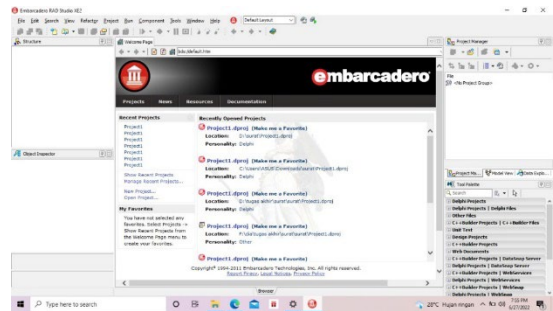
Embarcadero RAD Studio XE2

File Edit Search View Refactor Project Run Component Tools Window Help Default Layout

Structure

Welcome Page

bds:/default.htm

embarcadero

Projects News Resources Documentation

Recent Projects

Project1
Project1
Project1
Project1
Project1
Project1
Project1
Project1

Show Recent Projects
Manage Recent Projects...

New Project...
Open Project...

My Favorites

You have not selected any favorites. Select Projects -> Show Recent Projects from the Welcome Page menu to create your favorites.

Recently Opened Projects

Project1.dproj (Make me a Favorite)
Location: D:\sure\Project1.dproj
Personality: Delphi

Project1.dproj (Make me a Favorite)
Location: C:\Users\ASUS\Downloads\sure\Project1.dproj
Personality: Delphi

Project1.dproj (Make me a Favorite)
Location: D:\tugas akhir\sure\Project1.dproj
Personality: Delphi

Project1.dproj (Make me a Favorite)
Location: F:\tugas akhir\sure\Project1.dproj
Personality: Other

Project1.dproj (Make me a Favorite)

Copyright© 1994-2011 Embarcadero Technologies, Inc. All rights reserved.
Report Piracy Legal Notices Privacy Policy

Browser

Object Inspector

Project Manager

File
<No Project Group>

Project Ma... Model View Data Explo...

Tool Palette

Search

Delphi Projects
Delphi Projects | Delphi Files
Other Files
C++Builder Projects | C++Builder Files
Unit Test
Design Projects
C++Builder Projects
Web Documents
C++Builder Projects | Datasnap Server
Delphi Projects | DataSnap Server
C++Builder Projects | WebServices
Delphi Projects | WebServices
C++Builder Projects | WebSnap
Delphi Projects | WebSnap

Type here to search

28°C Hujan ringan

7:55 PM
6/27/2022